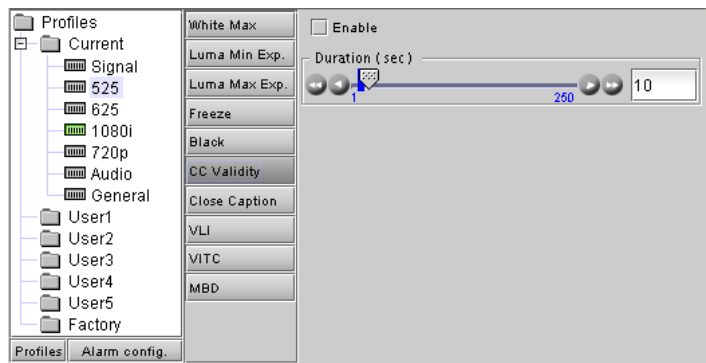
Profiles
Current
Signal
525
625
1080i
720p
Audio
General
User1
User2
User3
User4
User5
Factory
Profiles
Alarm config.

White Max
Luma Min Exp.
Luma Max Exp.
Freeze
Black
CC Validity
Close Caption
VLI
VITC
MBD

Enable
Duration (sec)
1
250
10